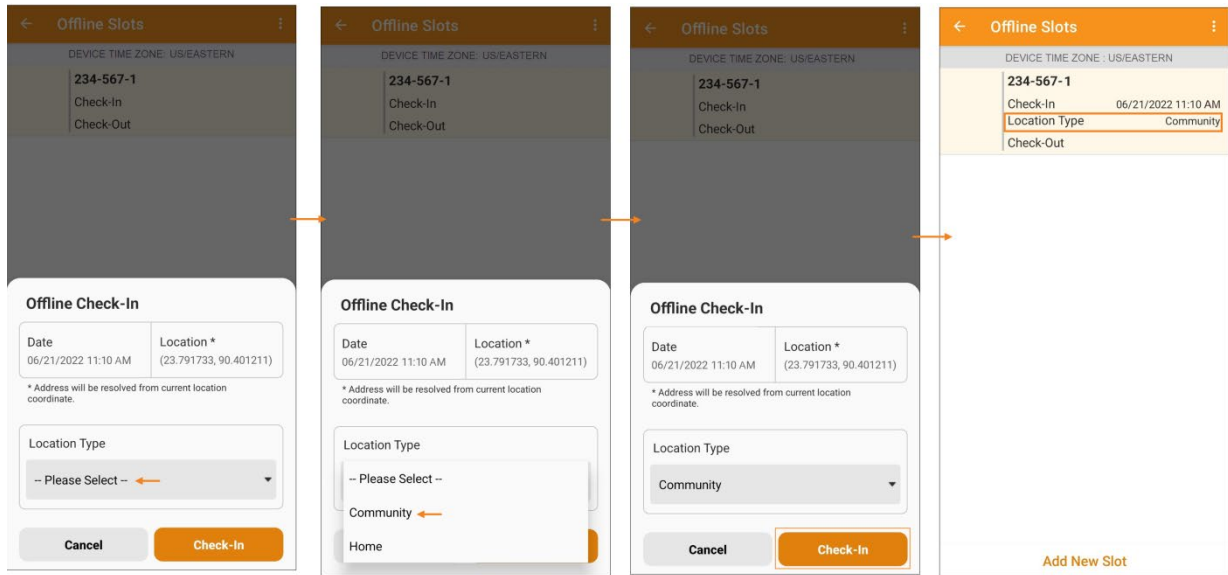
Offline Slots

DEVICE TIME ZONE: US/EASTERN

234-567-1

Check-In

Check-Out

Offline Check-In

| Date | Location * |
|---|---|
| 06/21/2022 11:10 AM | (23.791733, 90.401211) |

* Address will be resolved from current location coordinate.

Location Type

-- Please Select --

Cancel

Check-In

Offline Slots

DEVICE TIME ZONE: US/EASTERN

234-567-1

Check-In

Check-Out

Offline Check-In

| Date | Location * |
|---|---|
| 06/21/2022 11:10 AM | (23.791733, 90.401211) |

* Address will be resolved from current location coordinate.

Location Type

-- Please Select --

Community

Home

Offline Slots

DEVICE TIME ZONE: US/EASTERN

234-567-1

Check-In

Check-Out

Offline Check-In

| Date | Location * |
|---|---|
| 06/21/2022 11:10 AM | (23.791733, 90.401211) |

* Address will be resolved from current location coordinate.

Location Type

Community

Cancel

Check-In

Offline Slots

DEVICE TIME ZONE : US/EASTERN

234-567-1

Check-In 06/21/2022 11:10 AM

Location Type Community

Check-Out

Add New Slot